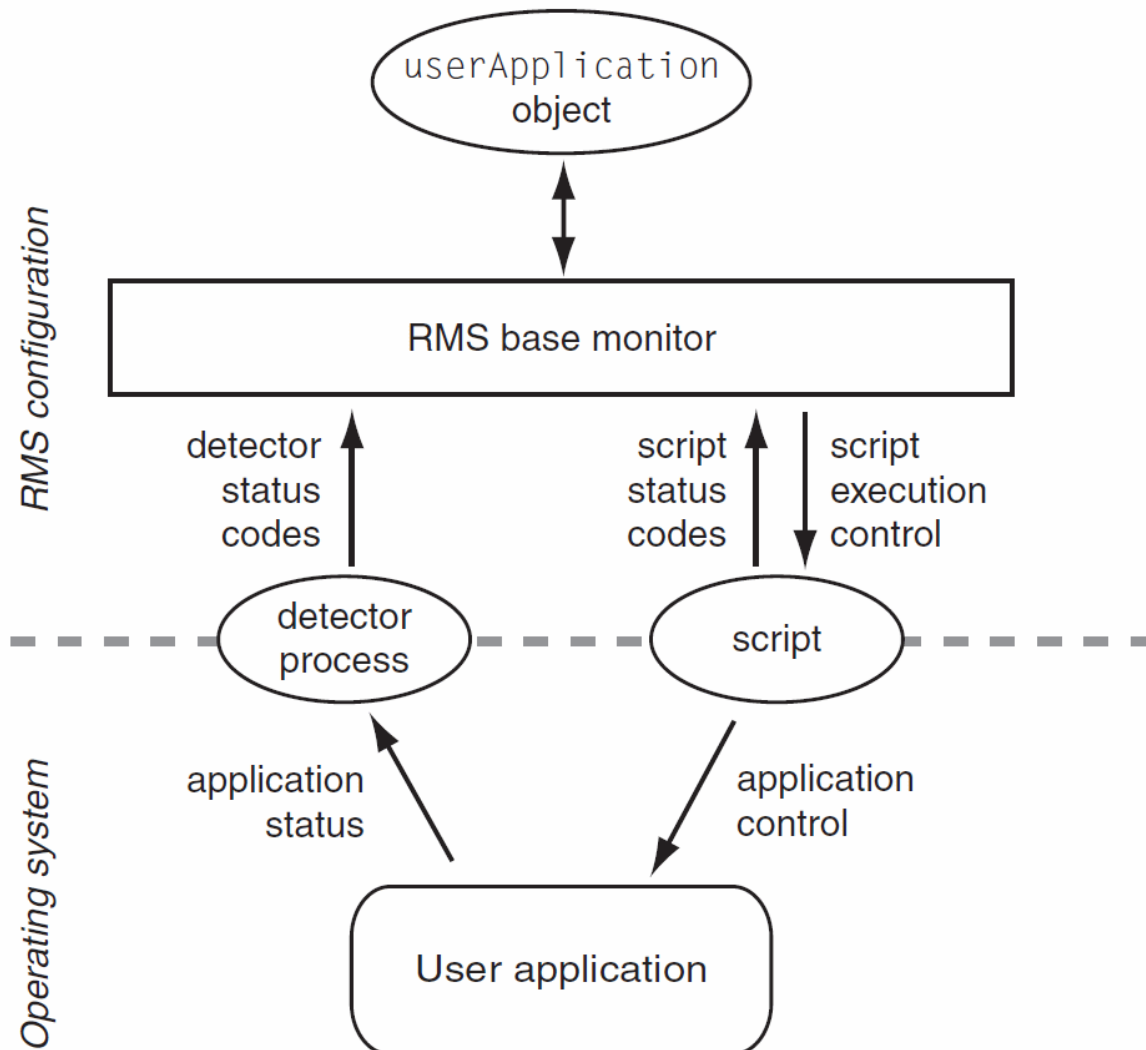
RMS configuration

userApplication object

RMS base monitor

detector status codes

script status codes

script execution control

detector process

script

Operating system

application status

application control

User application